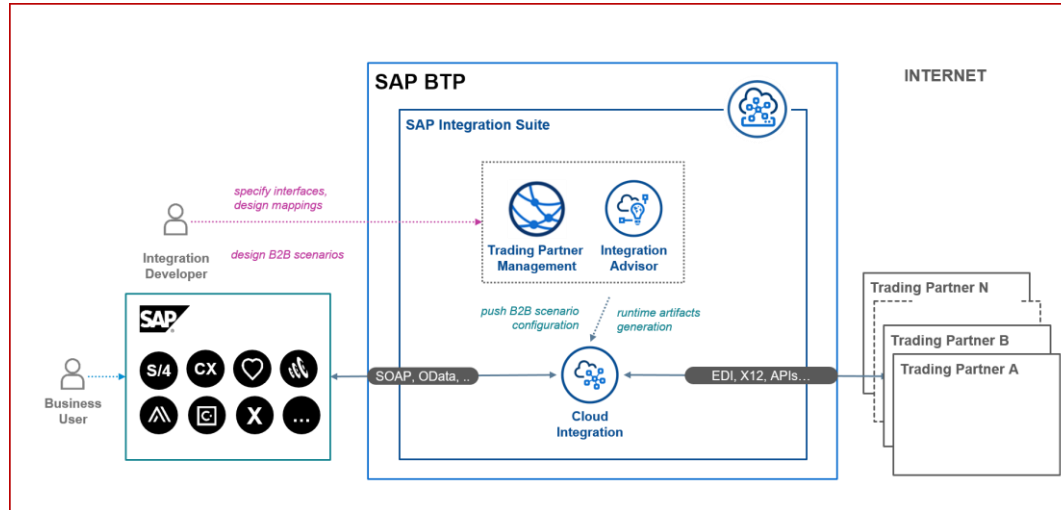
SAP BTP

INTERNET

SAP Integration Suite

specify interfaces, design mappings

Integration Developer

design B2B scenarios

Trading Partner Management

Integration Advisor

push B2B scenario configuration

runtime artifacts generation

SAP

S/4

CX

X

...

Business User

SOAP, OData, ..

Cloud Integration

EDI, X12, APIs...

Trading Partner N

Trading Partner B

Trading Partner A